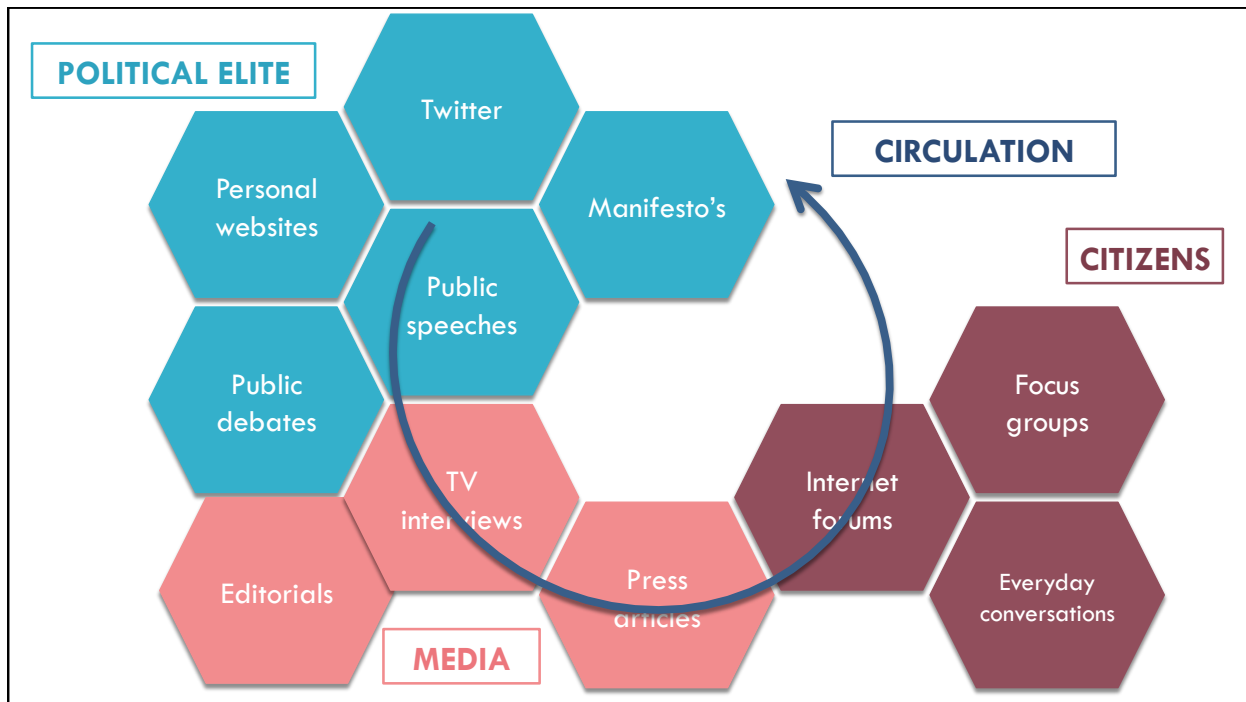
POLITICAL ELITE

Twitter

Personal websites

Manifesto's

CIRCULATION

Public speeches

CITIZENS

Public debates

Focus groups

TV interviews

Internet forums

Editorials

Press articles

Everyday conversations

MEDIA